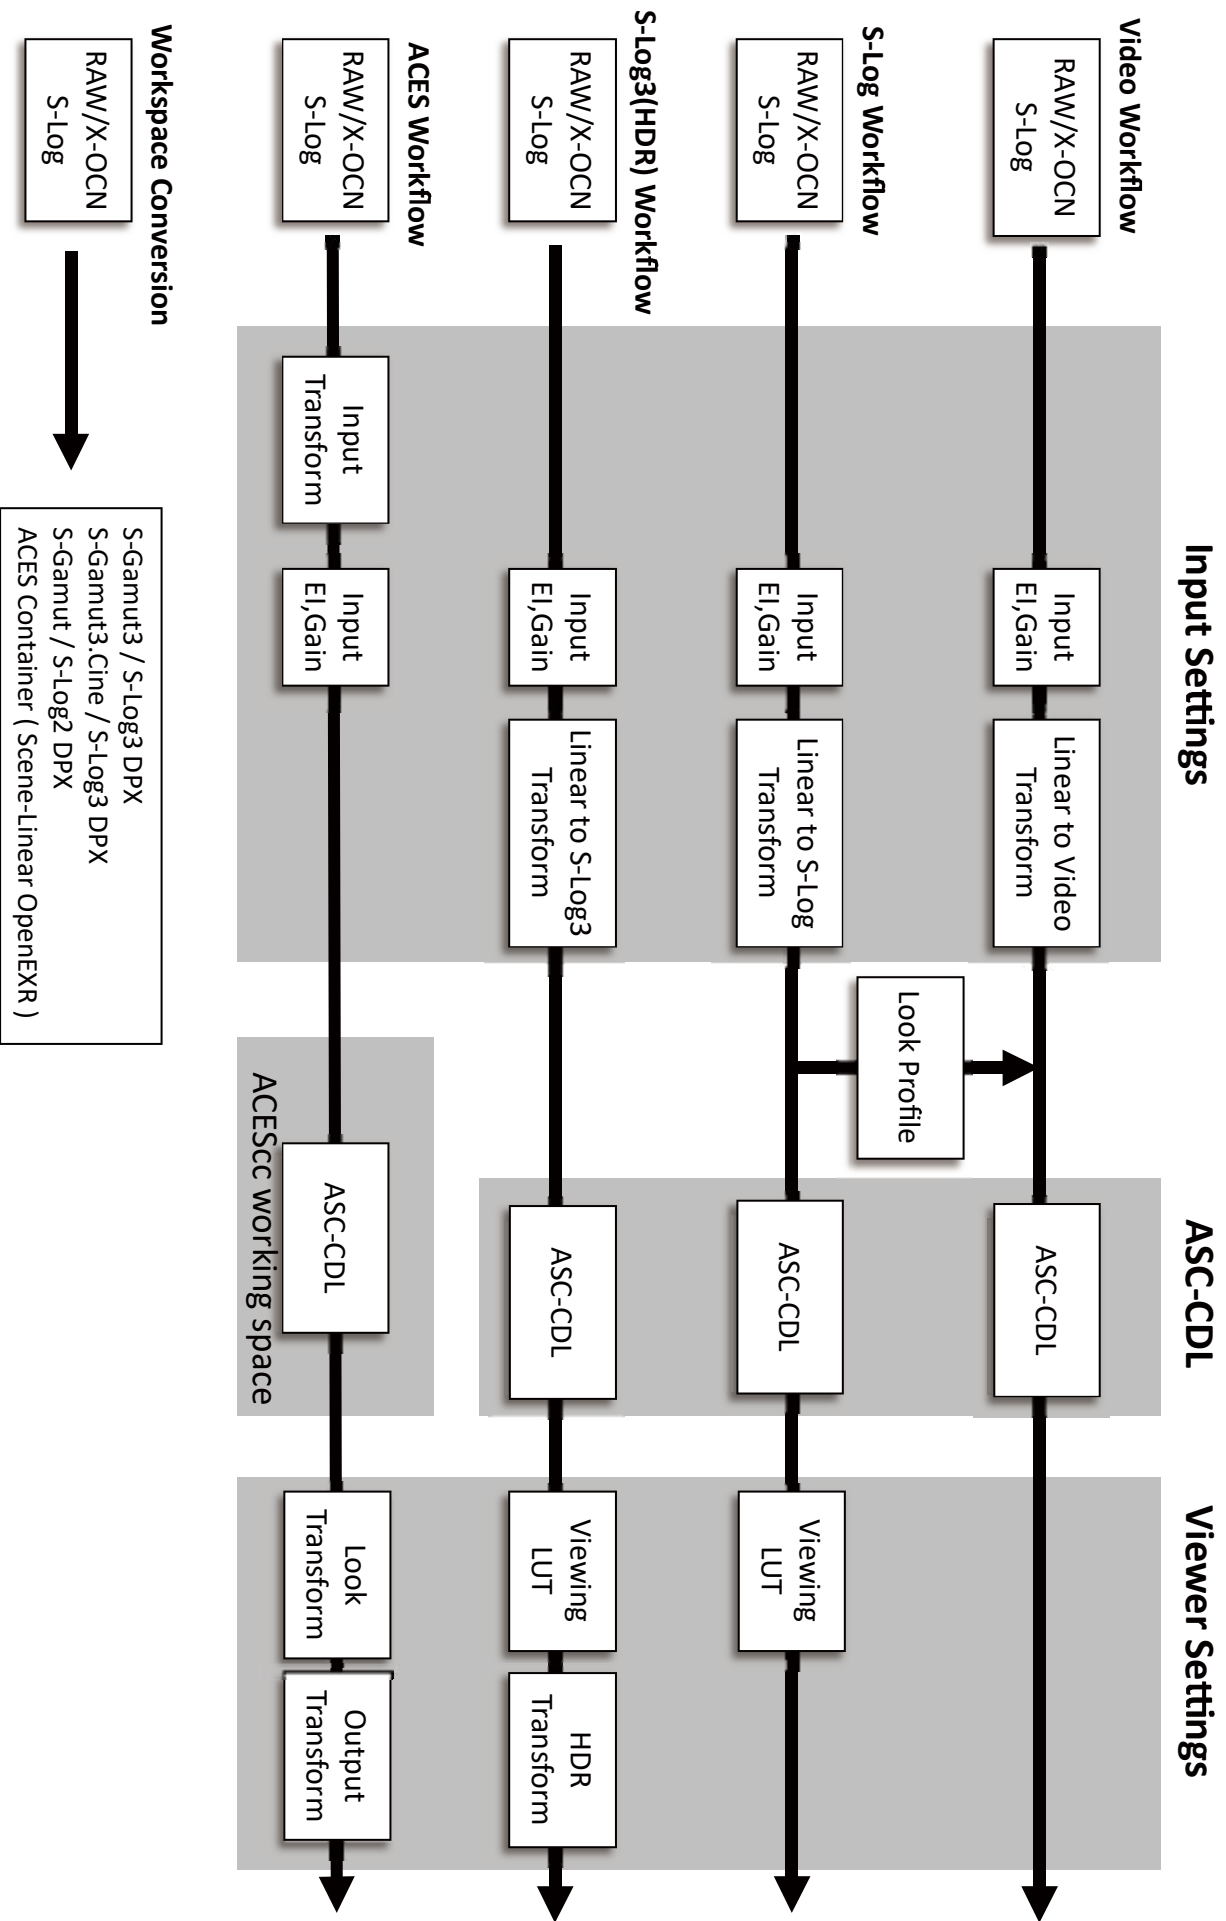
Input Settings

ASC-CDL

Viewer Settings

Video Workflow

RAW/X-OCN S-Log

Input EI,Gain

Linear to Video Transform

ASC-CDL

S-Log Workflow

RAW/X-OCN S-Log

Input EI,Gain

Linear to S-Log Transform

Look Profile

ASC-CDL

Viewing LUT

S-Log3(HDR) Workflow

RAW/X-OCN S-Log

Input EI,Gain

Linear to S-Log3 Transform

ASC-CDL

Viewing LUT

HDR Transform

ACES Workflow

RAW/X-OCN S-Log

Input Transform

Input EI,Gain

ASC-CDL

ACEScc working space

Look Transform

Output Transform

Workspace Conversion

RAW/X-OCN S-Log

S-Gamut3 / S-Log3 DPX
S-Gamut3.Cine / S-Log3 DPX
S-Gamut / S-Log2 DPX
ACES Container ( Scene-Linear OpenEXR )